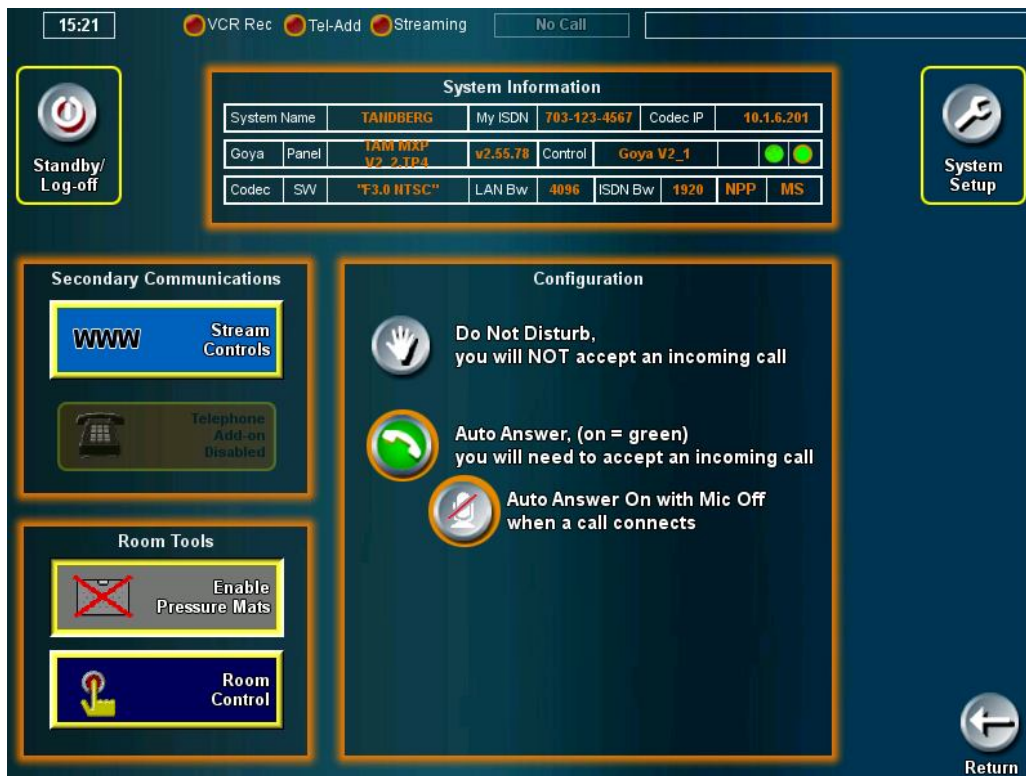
15:21 VCR Rec Tel-Add Streaming No Call

Standby/ Log-off

System Information

| System Name | TANDBERG | My ISDN | 703-123-4567 | Codec IP | 10.1.6.201 |
|---|---|---|---|---|---|
| Goya | Panel | TAM MXP V2_2.TP4 | v2.55.78 | Control | Goya V2_1 |
| Codec | SW | "F3.0 NTSC" | LAN Bw | 4096 | ISDN Bw | 1920 | NPP | MS |

System Setup

Secondary Communications

WWW Stream Controls

Telephone Add-on Disabled

Configuration

Do Not Disturb, you will NOT accept an incoming call

Auto Answer, (on = green) you will need to accept an incoming call

Auto Answer On with Mic Off when a call connects

Room Tools

Enable Pressure Mats

Room Control

Return